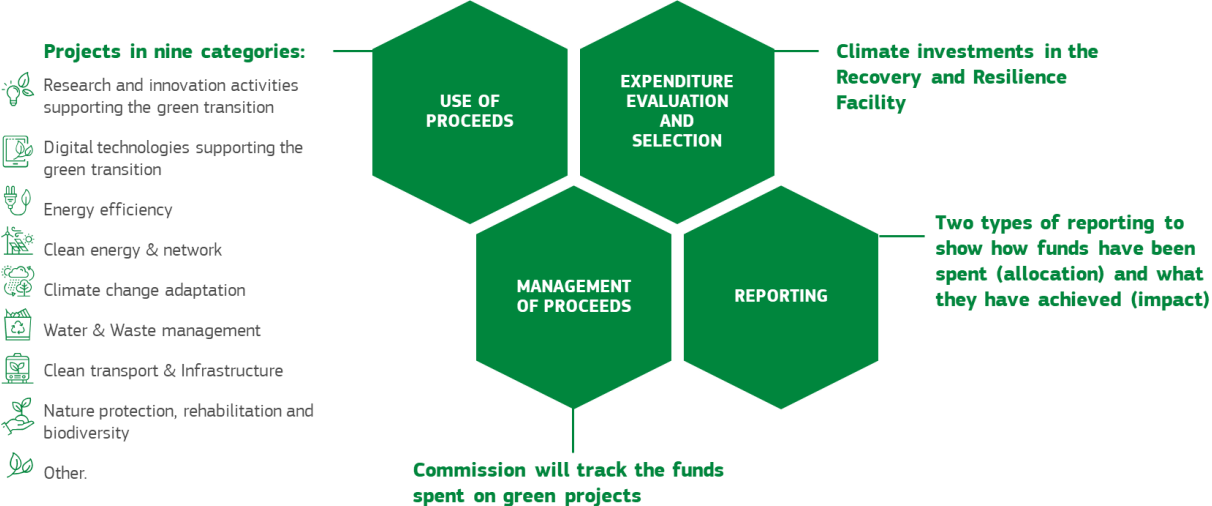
Projects in nine categories:

Research and innovation activities supporting the green transition

Digital technologies supporting the green transition

Energy efficiency

Clean energy & network

Climate change adaptation

Water & Waste management

Clean transport & Infrastructure

Nature protection, rehabilitation and biodiversity

Other.

USE OF PROCEEDS

EXPENDITURE EVALUATION AND SELECTION

Climate investments in the Recovery and Resilience Facility

MANAGEMENT OF PROCEEDS

REPORTING

Two types of reporting to show how funds have been spent (allocation) and what they have achieved (impact)

Commission will track the funds spent on green projects